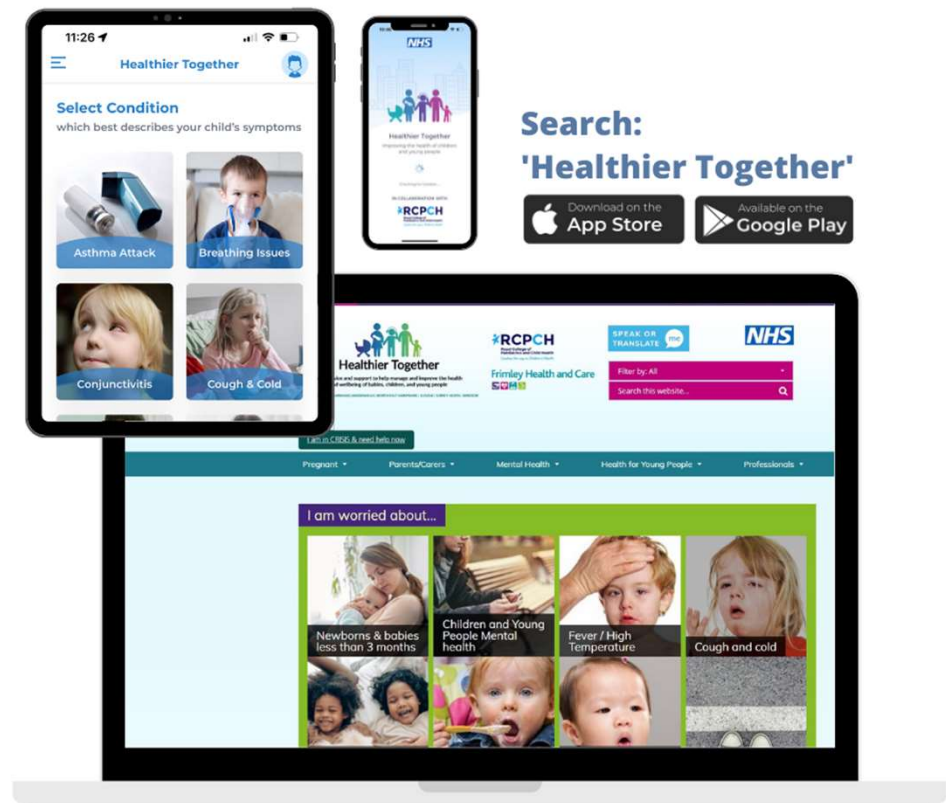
11:26

Healthier Together

Select Condition
which best describes your child's symptoms

Asthma Attack

Breathing Issues

Conjunctivitis

Cough & Cold

NHS

Healthier Together

Improving the health of children and young people

IN COLLABORATION WITH

RCPCH

Search:
'Healthier Together'

Download on the
App Store

Available on the
Google Play

Healthier Together

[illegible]ice and support to help manage and improve the health and wellbeing of babies, children, and young people

RCPCH

Frimley Health and Care

SPEAK OR TRANSLATE

NHS

Filter by: All

Search this website...

I am in CRISIS & need help now

Pregnant

Parents/Carers

Mental Health

Health for Young People

Professionals

I am worried about...

Newborns & babies less than 3 months

Children and Young People Mental health

Fever / High Temperature

Cough and cold